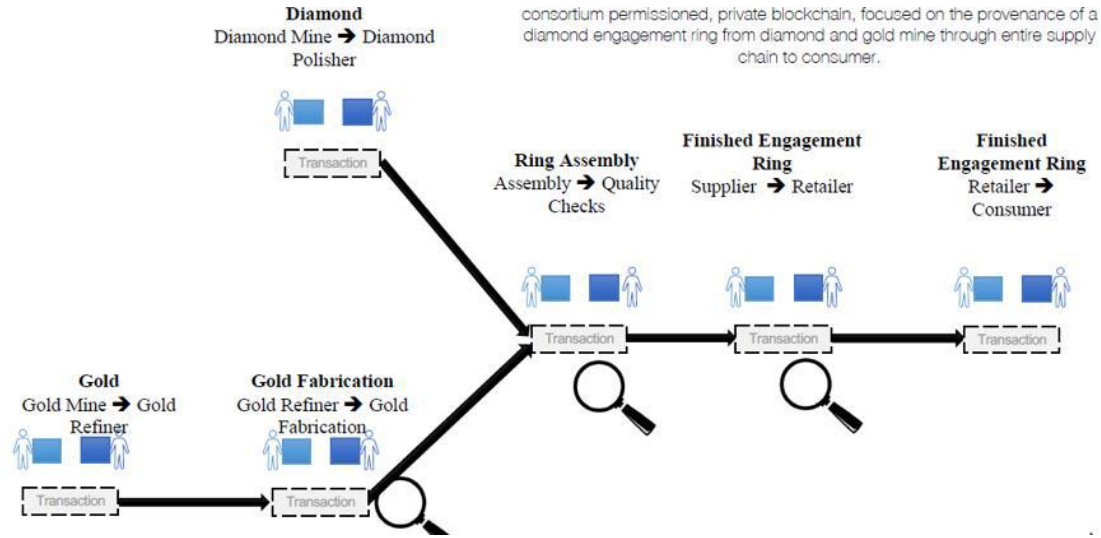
consortium permissioned, private blockchain, focused on the provenance of a diamond engagement ring from diamond and gold mine through entire supply chain to consumer.

**Diamond**
Diamond Mine ➔ Diamond Polisher

Transaction

**Ring Assembly**
Assembly ➔ Quality Checks

**Finished Engagement Ring**
Supplier ➔ Retailer

**Finished Engagement Ring**
Retailer ➔ Consumer

Transaction

Transaction

Transaction

**Gold**
Gold Mine ➔ Gold Refiner

**Gold Fabrication**
Gold Refiner ➔ Gold Fabrication

Transaction

Transaction